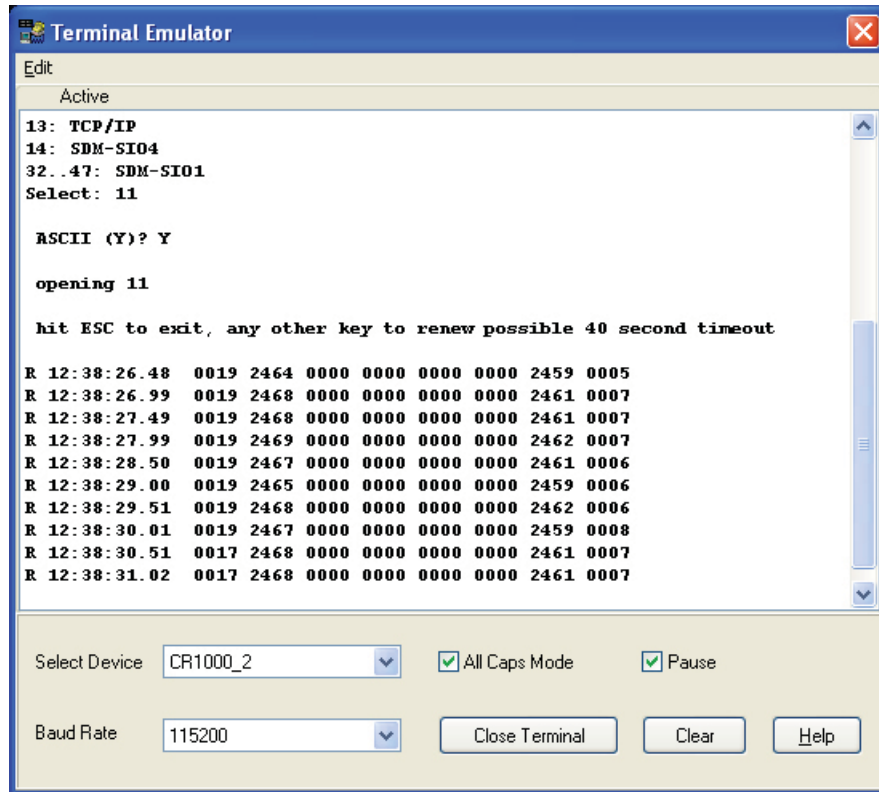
Terminal Emulator

Edit

Active

13: TCP/IP
14: SDM-SIO4
32..47: SDM-SIO1
Select: 11

ASCII (Y)? Y

opening 11

hit ESC to exit, any other key to renew possible 40 second timeout

R 12:38:26.48 0019 2464 0000 0000 0000 0000 2459 0005
R 12:38:26.99 0019 2468 0000 0000 0000 0000 2461 0007
R 12:38:27.49 0019 2468 0000 0000 0000 0000 2461 0007
R 12:38:27.99 0019 2469 0000 0000 0000 0000 2462 0007
R 12:38:28.50 0019 2467 0000 0000 0000 0000 2461 0006
R 12:38:29.00 0019 2465 0000 0000 0000 0000 2459 0006
R 12:38:29.51 0019 2468 0000 0000 0000 0000 2462 0006
R 12:38:30.01 0019 2467 0000 0000 0000 0000 2459 0008
R 12:38:30.51 0017 2468 0000 0000 0000 0000 2461 0007
R 12:38:31.02 0017 2468 0000 0000 0000 0000 2461 0007

Select Device CR1000_2

All Caps Mode

Pause

Baud Rate 115200

Close Terminal

Clear

Help